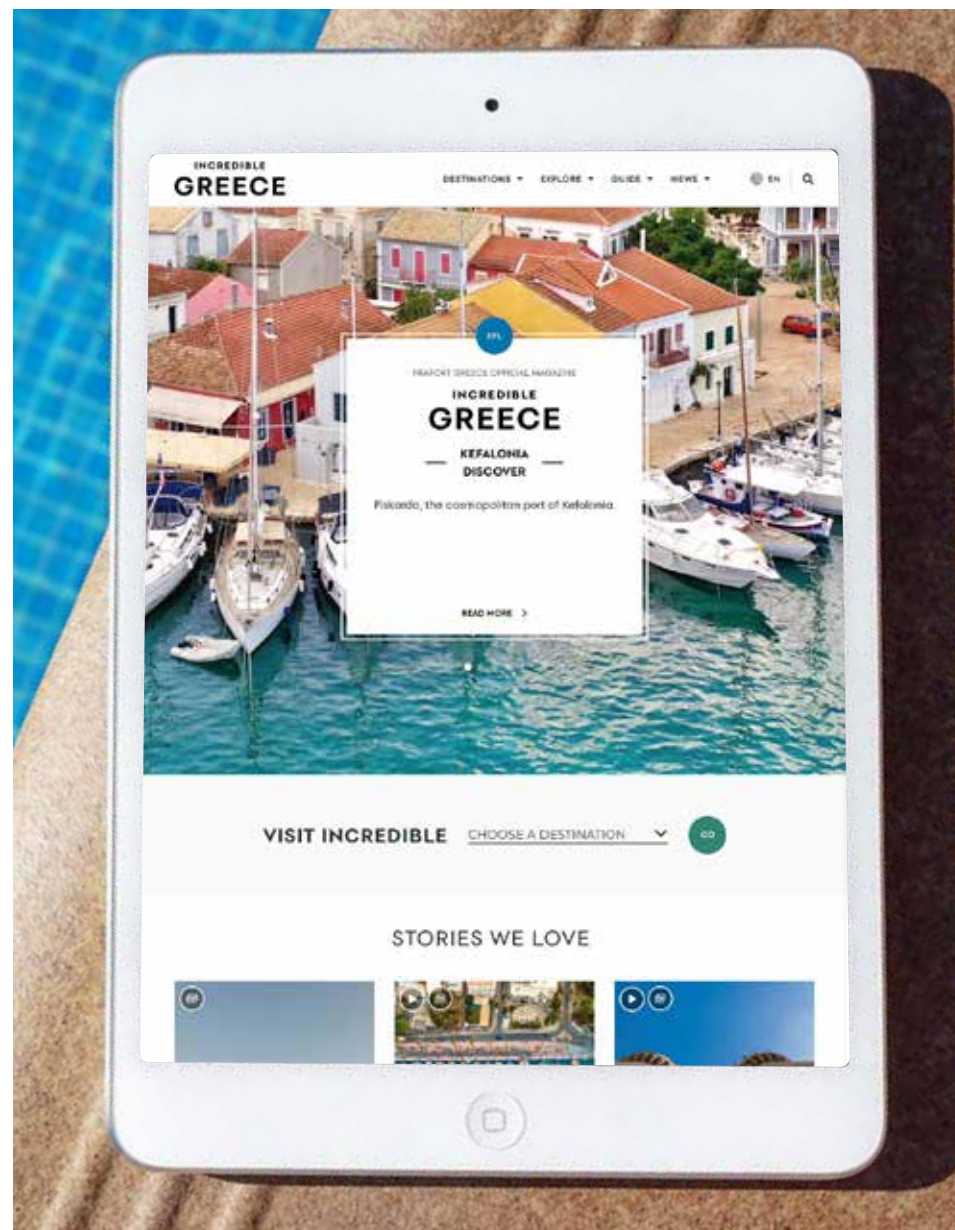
INCREDIBLE
GREECE

DESTINATIONS ▾ EXPLORE ▾ GUIDE ▾ NEWS ▾ EN

EFL

FRAPORT GREECE OFFICIAL MAGAZINE

INCREDIBLE
GREECE

KEFALONIA
DISCOVER

Fiskardo, the cosmopolitan port of Kefalonia.

READ MORE >

VISIT INCREDIBLE CHOOSE A DESTINATION GO

STORIES WE LOVE